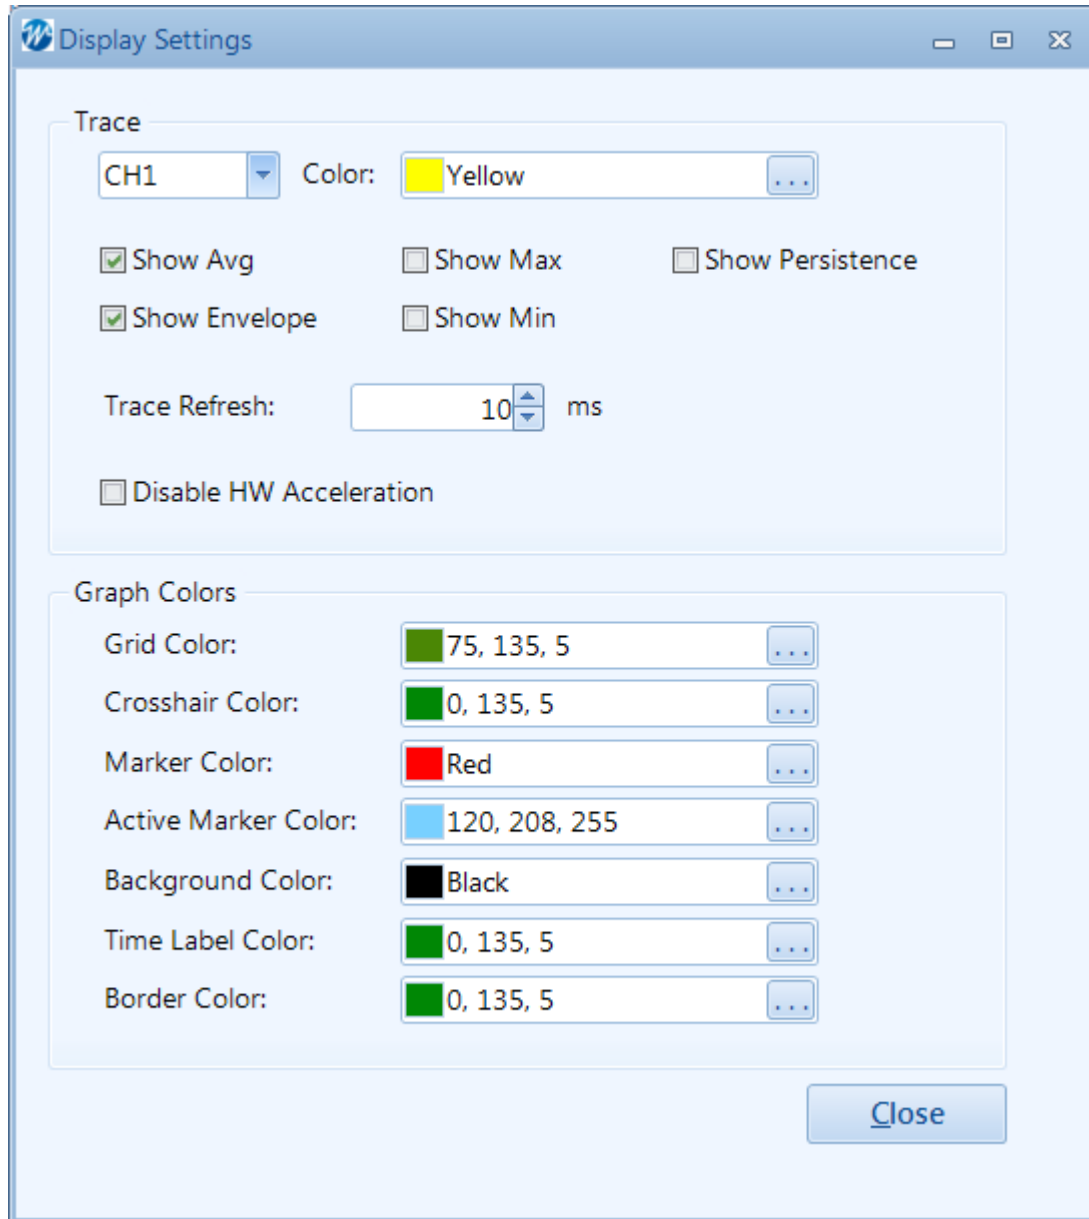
Display Settings

Trace

CH1 Color: Yellow ...

Show Avg Show Max Show Persistence

Show Envelope Show Min

Trace Refresh: 10 ms

Disable HW Acceleration

Graph Colors

Grid Color: 75, 135, 5 ...

Crosshair Color: 0, 135, 5 ...

Marker Color: Red ...

Active Marker Color: 120, 208, 255 ...

Background Color: Black ...

Time Label Color: 0, 135, 5 ...

Border Color: 0, 135, 5 ...

Close